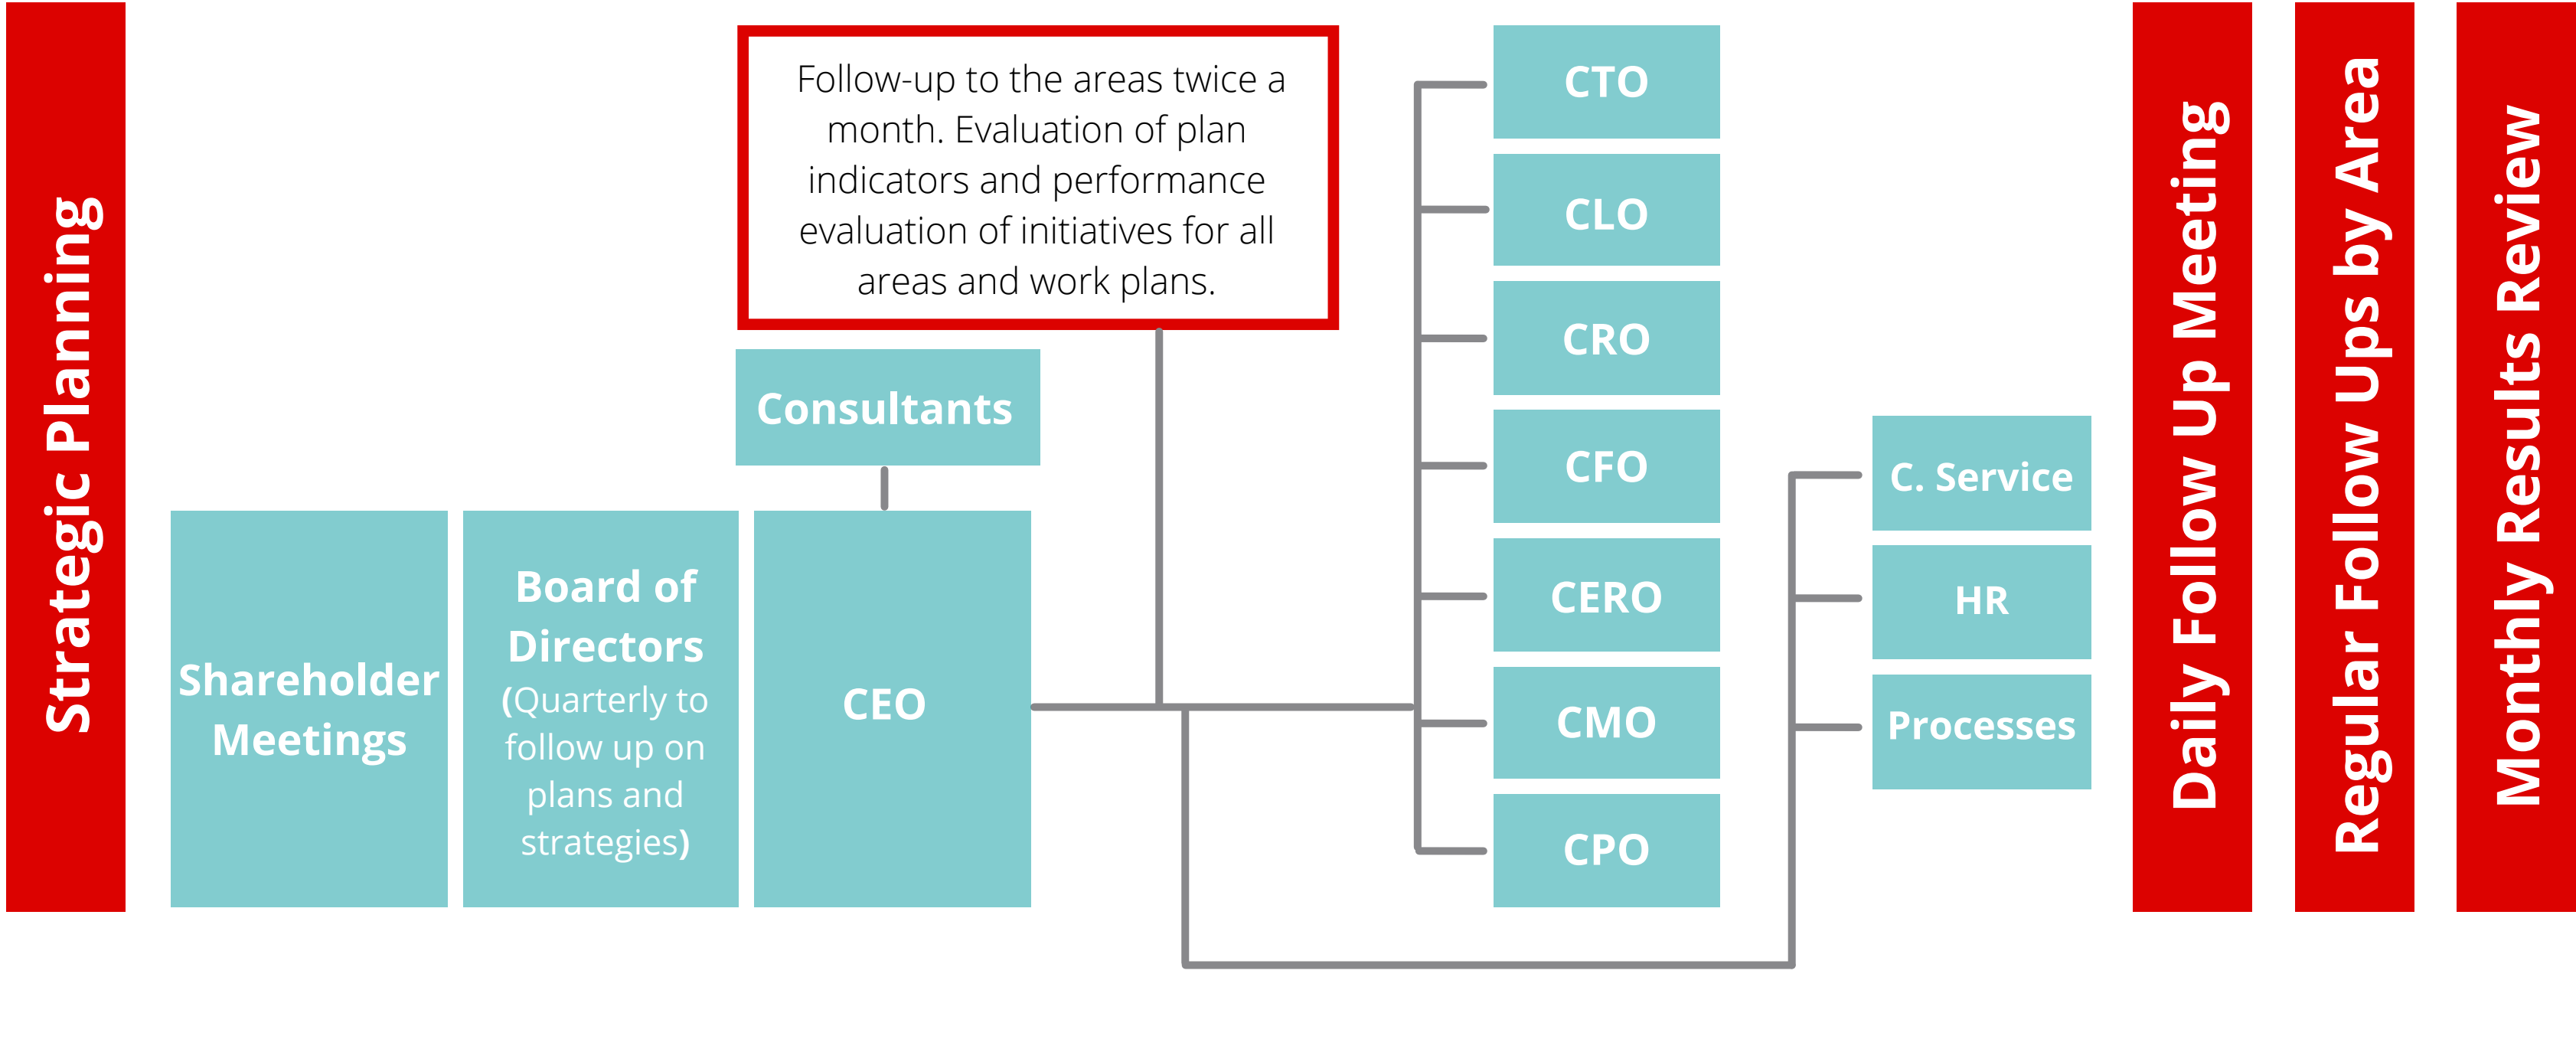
Strategic Planning

Follow-up to the areas twice a month. Evaluation of plan indicators and performance evaluation of initiatives for all areas and work plans.

Consultants

Shareholder Meetings

Board of Directors (Quarterly to follow up on plans and strategies)

CEO

CTO

CLO

CRO

CFO

CERO

CMO

CPO

C. Service

HR

Processes

Daily Follow Up Meeting

Regular Follow Ups by Area

Monthly Results Review